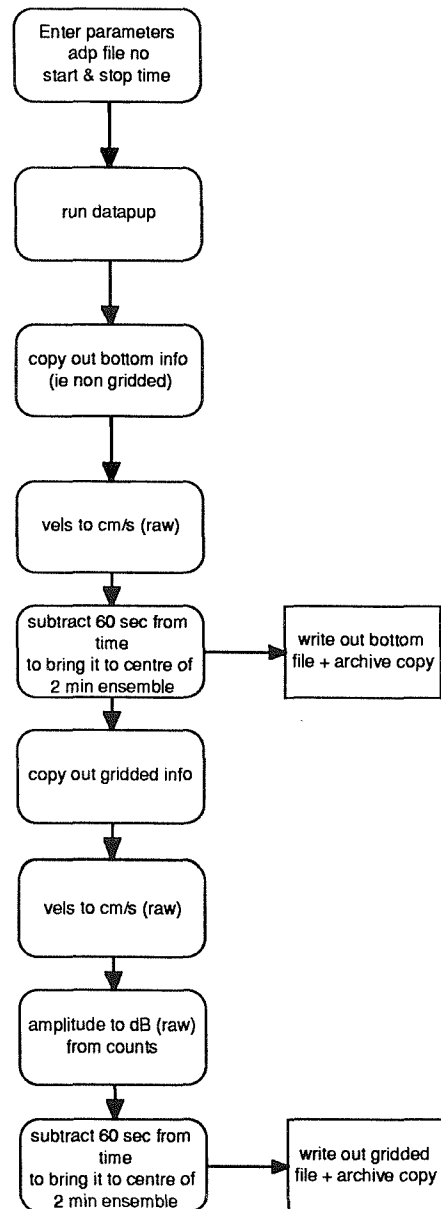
Enter parameters
adp file no
start & stop time

run datapup

copy out bottom info
(ie non gridded)

vels to cm/s (raw)

subtract 60 sec from time
to bring it to centre of 2 min ensemble

write out bottom file + archive copy

copy out gridded info

vels to cm/s (raw)

amplitude to dB (raw)
from counts

subtract 60 sec from time
to bring it to centre of 2 min ensemble

write out gridded file + archive copy